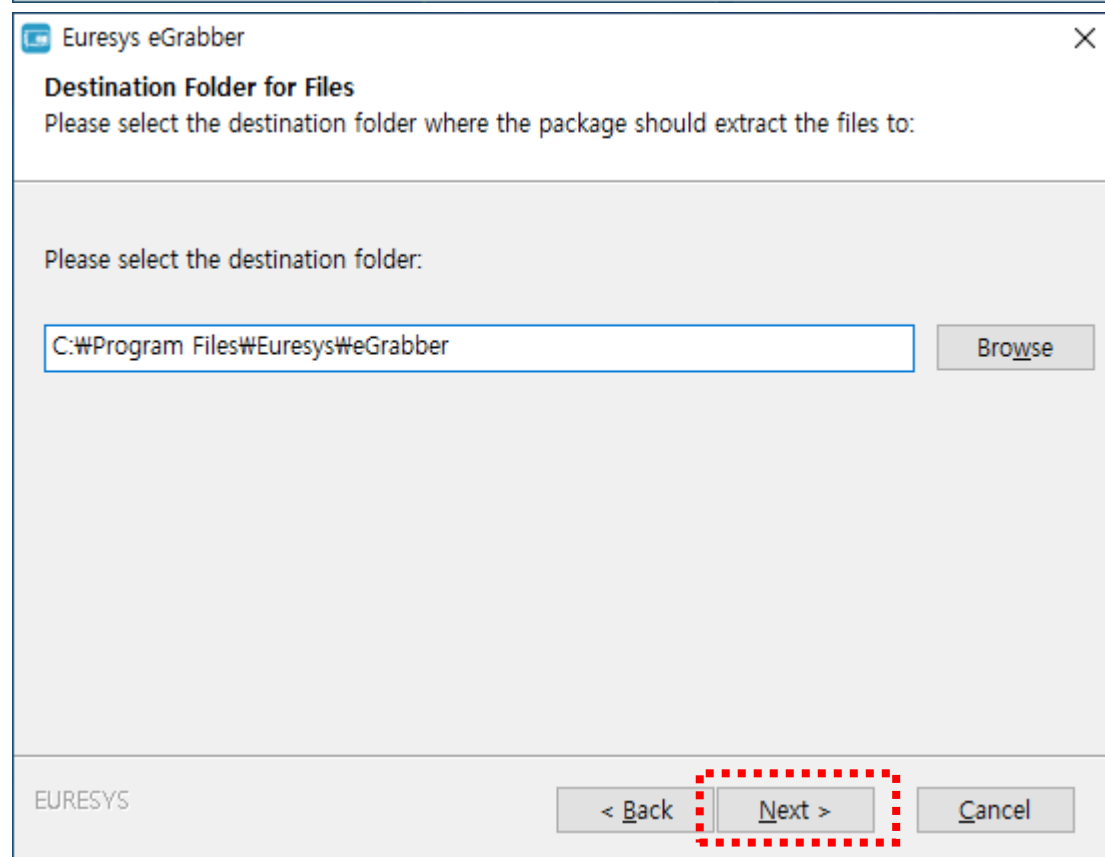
Euresys eGrabber

Destination Folder for Files

Please select the destination folder where the package should extract the files to:

Please select the destination folder:

C:₩Program Files₩Euresys₩eGrabber

Browse

EURESYS

< Back

Next >

Cancel